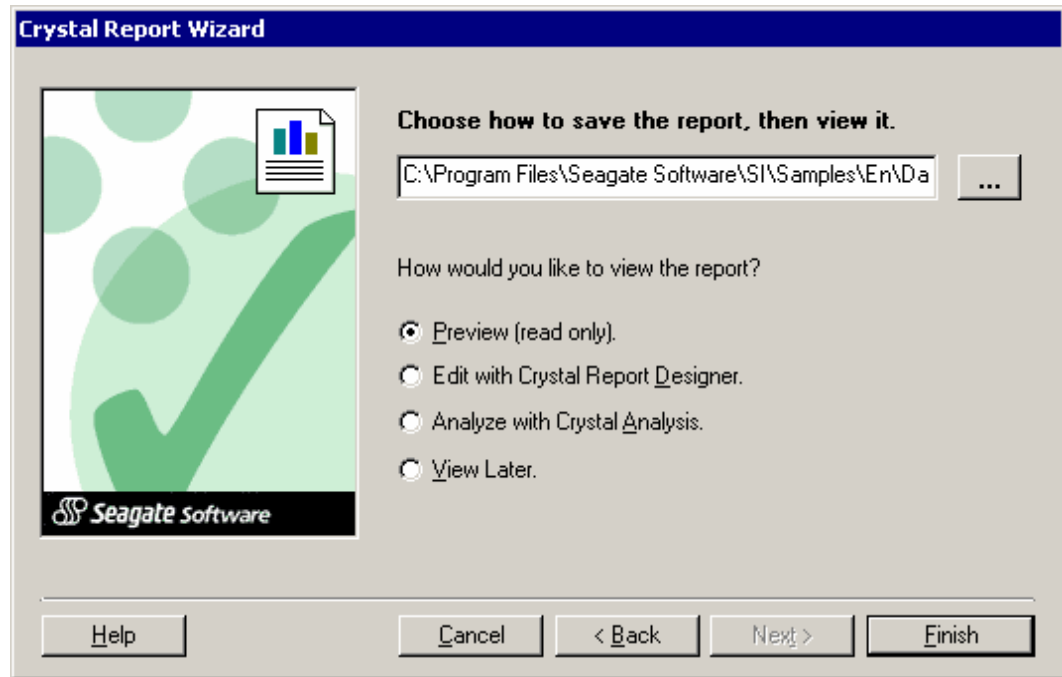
Crystal Report Wizard

Seagate Software

Choose how to save the report, then view it.

C:\Program Files\Seagate Software\SI\Samples\En\Da

...

How would you like to view the report?

Preview (read only).

Edit with Crystal Report Designer.

Analyze with Crystal Analysis.

View Later.

Help

Cancel

< Back

Next >

Finish